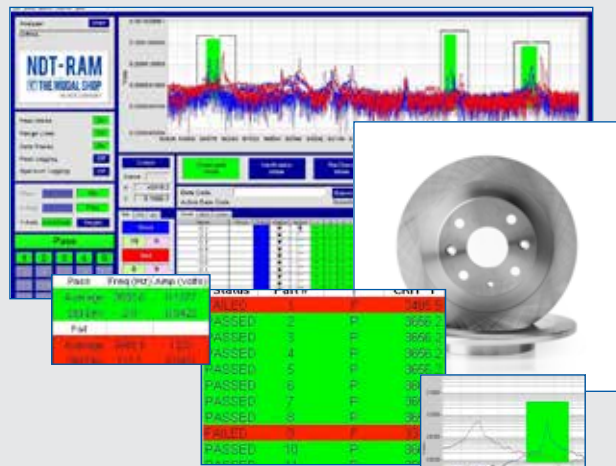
NDT-RAM
THE MODAL SHOP

Pass

| Pass | Freq (Hz) | Amp (volts) |
|---|---|---|
| Average | 3656.0 | 0.107 |
| Std Dev | 2.0 | 0.0420 |
| Fail | | |
| Average | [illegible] | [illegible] |
| Std Dev | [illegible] | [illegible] |

| Status | Part # | | |
|---|---|---|---|
| AILED | 1 | P | 3466.5 |
| PASSED | 2 | P | 3656.2 |
| PASSED | 3 | P | 3656.2 |
| PASSED | 4 | P | 3656.2 |
| PASSED | 5 | P | 3656.2 |
| PASSED | 6 | P | 36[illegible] |
| PASSED | 7 | P | 36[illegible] |
| PASSED | 8 | P | 36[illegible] |
| FAILED | 9 | P | 3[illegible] |
| PASSED | 10 | P | 36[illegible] |
| PASSED | 11 | P | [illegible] |